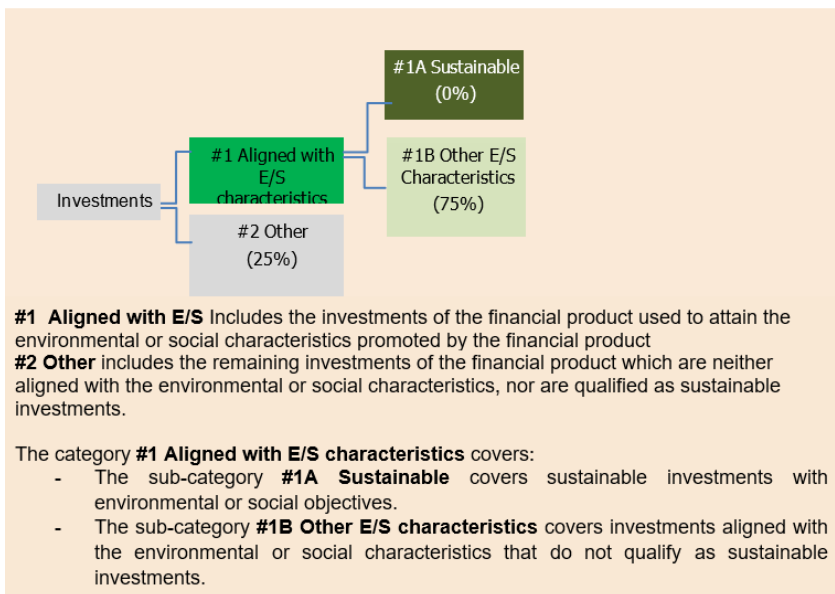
#1A Sustainable
(0%)

#1 Aligned with E/S characteristics

#1B Other E/S Characteristics
(75%)

Investments

#2 Other
(25%)

**#1 Aligned with E/S** Includes the investments of the financial product used to attain the environmental or social characteristics promoted by the financial product
**#2 Other** includes the remaining investments of the financial product which are neither aligned with the environmental or social characteristics, nor are qualified as sustainable investments.

The category **#1 Aligned with E/S characteristics** covers:
- The sub-category **#1A Sustainable** covers sustainable investments with environmental or social objectives.
- The sub-category **#1B Other E/S characteristics** covers investments aligned with the environmental or social characteristics that do not qualify as sustainable investments.